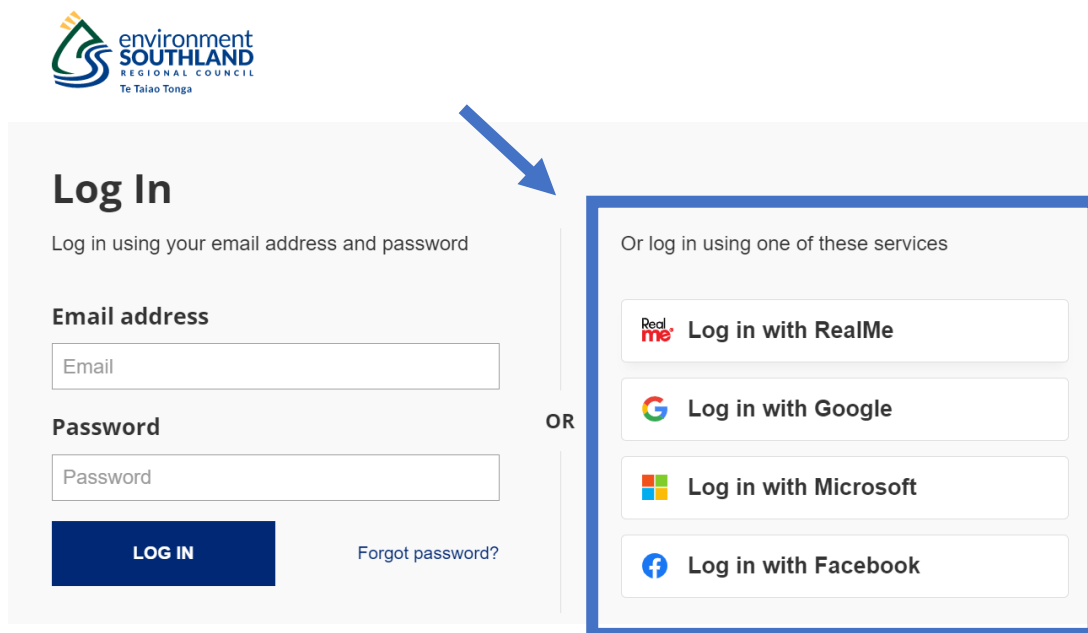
environment
SOUTHLAND
REGIONAL COUNCIL
Te Taiao Tonga

Log In

Log in using your email address and password

Email address

Email

Password

Password

LOG IN

Forgot password?

OR

Or log in using one of these services

Real me Log in with RealMe

Log in with Google

Log in with Microsoft

Log in with Facebook